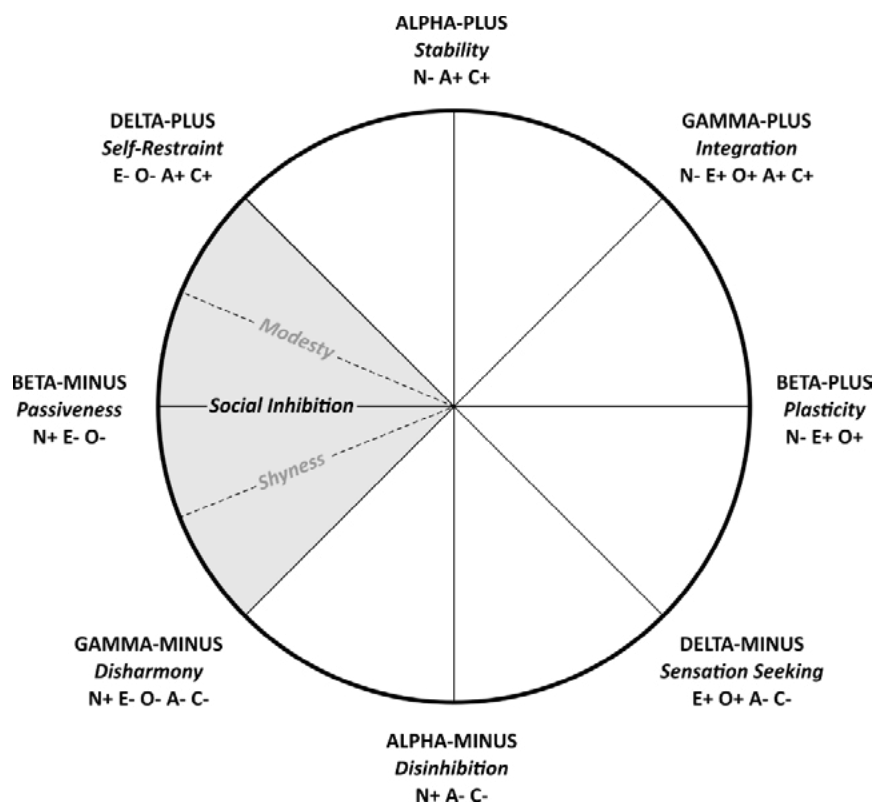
ALPHA-PLUS
*Stability*
N- A+ C+

DELTA-PLUS
*Self-Restraint*
E- O- A+ C+

GAMMA-PLUS
*Integration*
N- E+ O+ A+ C+

Modesty

BETA-MINUS
*Passiveness*
N+ E- O-

Social Inhibition

BETA-PLUS
*Plasticity*
N- E+ O+

Shyness

GAMMA-MINUS
*Disharmony*
N+ E- O- A- C-

DELTA-MINUS
*Sensation Seeking*
E+ O+ A- C-

ALPHA-MINUS
*Disinhibition*
N+ A- C-